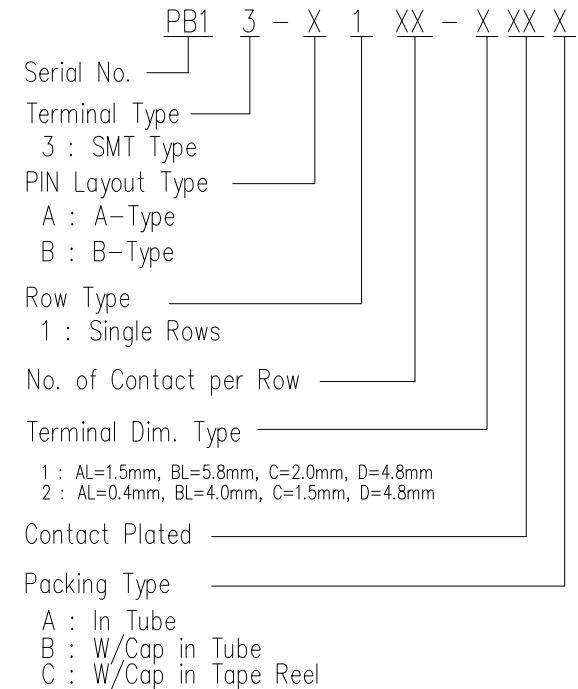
PB1 3 - X 1 XX - X XX X

Serial No.

Terminal Type
3 : SMT Type

PIN Layout Type
A : A-Type
B : B-Type

Row Type
1 : Single Rows

No. of Contact per Row

Terminal Dim. Type
1 : AL=1.5mm, BL=5.8mm, C=2.0mm, D=4.8mm
2 : AL=0.4mm, BL=4.0mm, C=1.5mm, D=4.8mm

Contact Plated

Packing Type
A : In Tube
B : W/Cap in Tube
C : W/Cap in Tape Reel